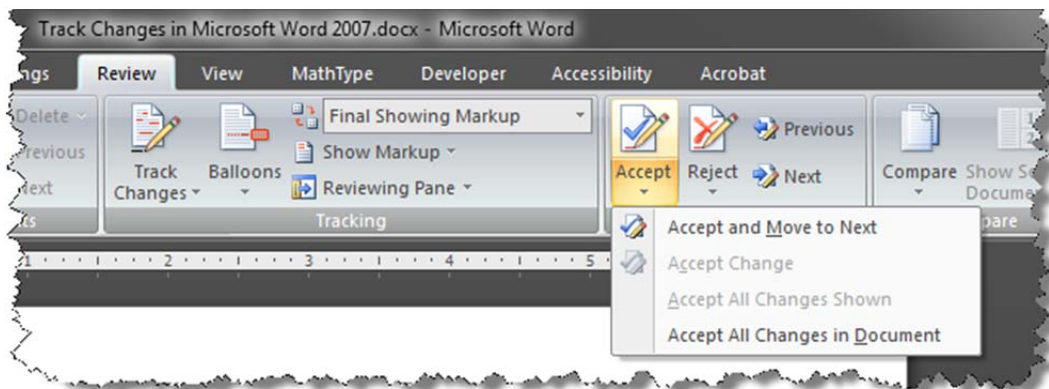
Track Changes in Microsoft Word 2007.docx - Microsoft Word

ngs
Review
View
MathType
Developer
Accessibility
Acrobat

Delete
Previous
Next
ts

Track Changes
Balloons
Final Showing Markup
Show Markup
Reviewing Pane
Tracking

Accept
Reject
Previous
Next

Compare
Show Se Docume
pare

Accept and Move to Next
Accept Change
Accept All Changes Shown
Accept All Changes in Document

1 2 3 4 5